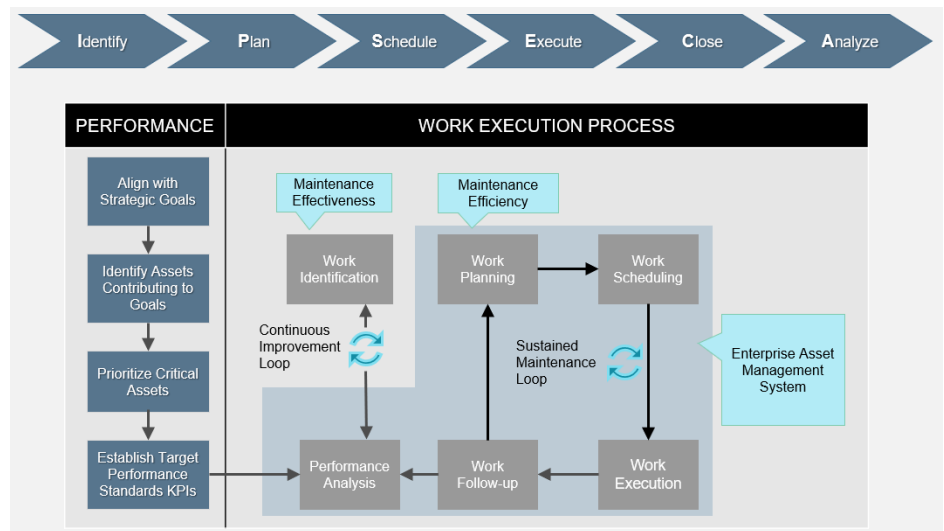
Identify
Plan
Schedule
Execute
Close
Analyze

PERFORMANCE

Align with Strategic Goals

Identify Assets Contributing to Goals

Prioritize Critical Assets

Establish Target Performance Standards KPIs

WORK EXECUTION PROCESS

Maintenance Effectiveness

Maintenance Efficiency

Work Identification

Work Planning

Work Scheduling

Continuous Improvement Loop

Sustained Maintenance Loop

Enterprise Asset Management System

Performance Analysis

Work Follow-up

Work Execution